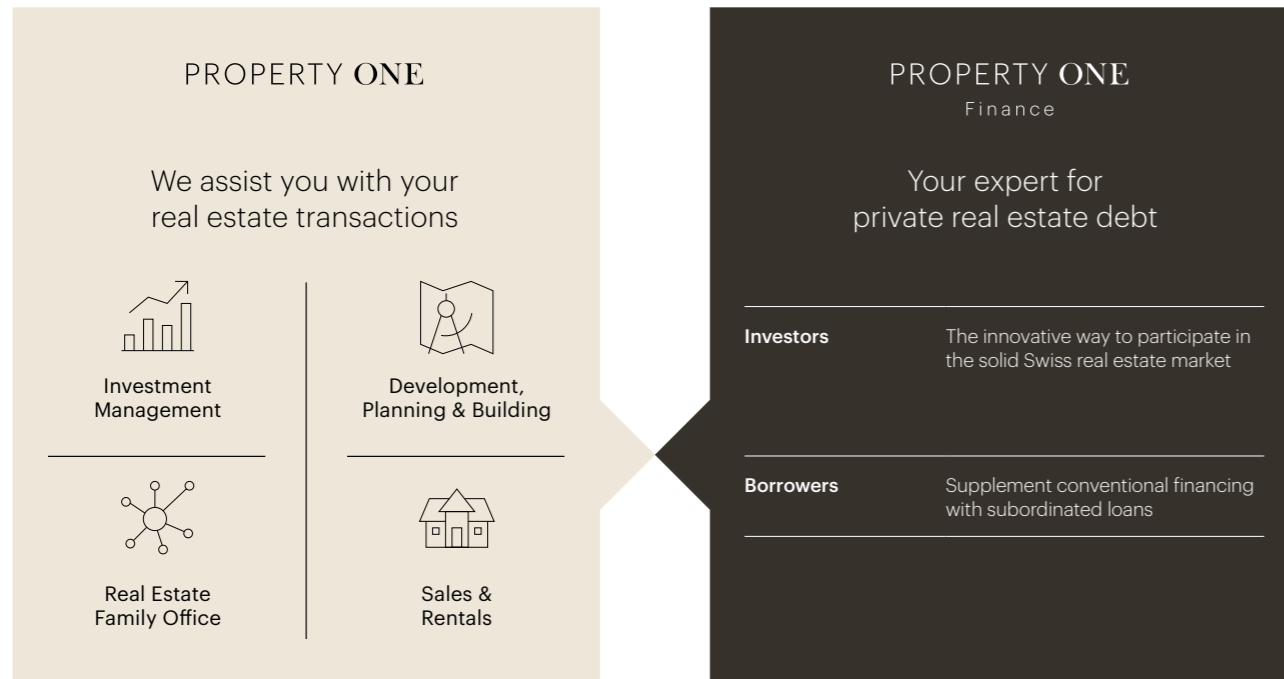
PROPERTY ONE

We assist you with your real estate transactions

Investment Management

Development, Planning & Building

Real Estate Family Office

Sales & Rentals

PROPERTY ONE
Finance

Your expert for private real estate debt

Investors

The innovative way to participate in the solid Swiss real estate market

Borrowers

Supplement conventional financing with subordinated loans